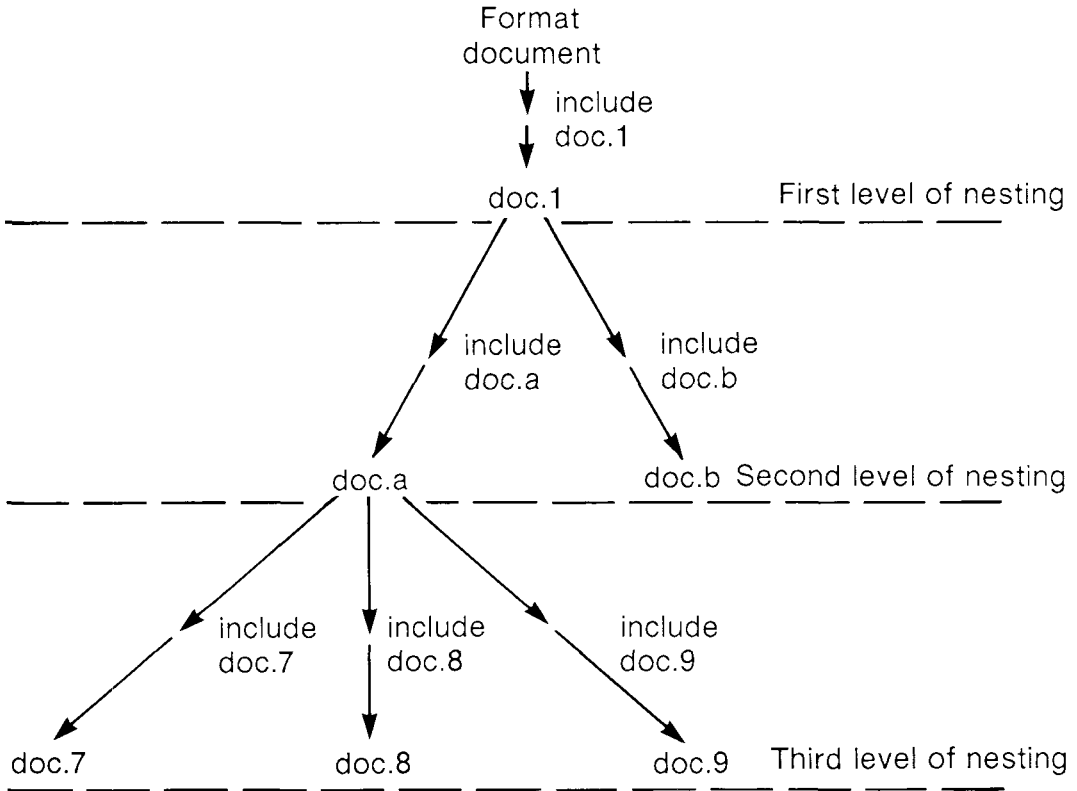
Format document

include doc.1

doc.1

First level of nesting

include doc.a

include doc.b

doc.a

doc.b

Second level of nesting

include doc.7

include doc.8

include doc.9

doc.7

doc.8

doc.9

Third level of nesting